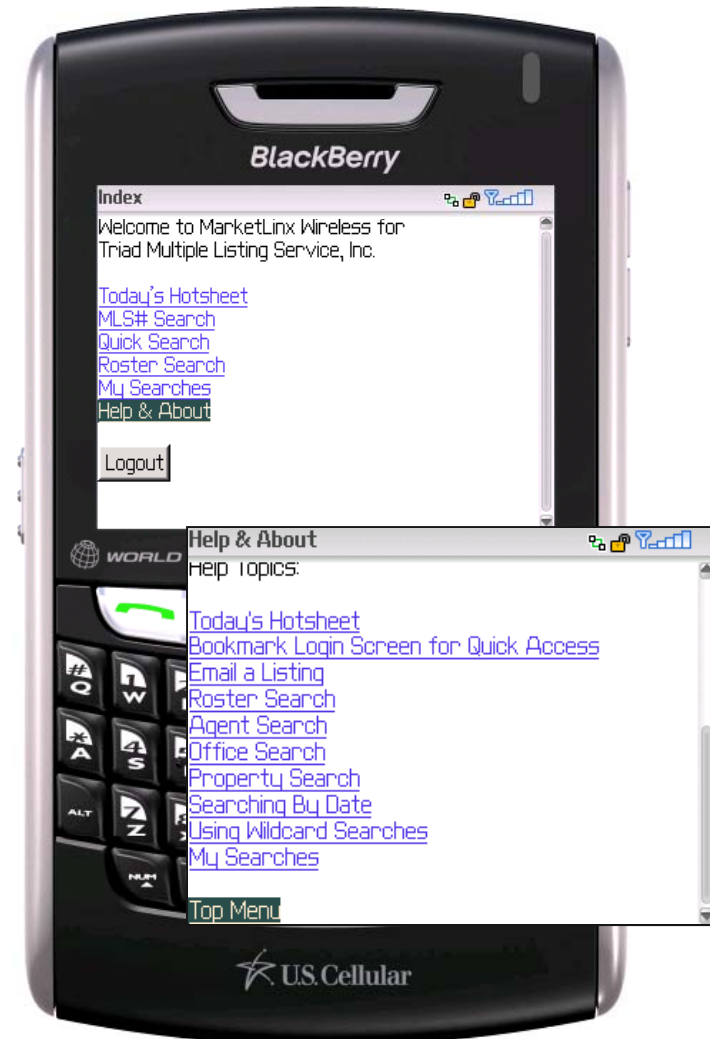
BlackBerry

Index

Welcome to MarketLinx Wireless for Triad Multiple Listing Service, Inc.

Today's Hotsheet
MLS# Search
Quick Search
Roster Search
My Searches
Help & About

Logout

WORLD

Help & About

Help Topics:

Today's Hotsheet
Bookmark Login Screen for Quick Access
Email a Listing
Roster Search
Agent Search
Office Search
Property Search
Searching By Date
Using Wildcard Searches
My Searches

Top Menu

# Q
1 W
* A
4 S
ALT
7 Z
NUM

U.S.Cellular